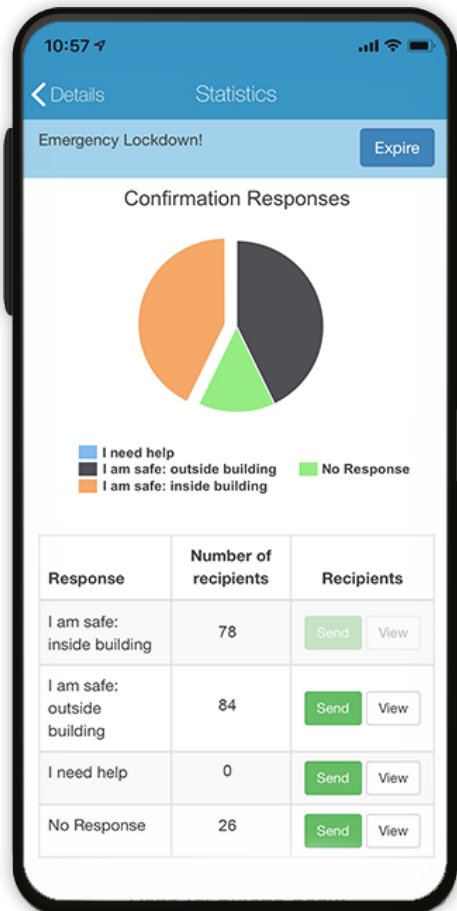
10:57

Details Statistics

Emergency Lockdown! Expire

Confirmation Responses

I need help
I am safe: outside building
I am safe: inside building
No Response

| Response | Number of recipients | Recipients |
|---|---|---|
| I am safe: inside building | 78 | Send View |
| I am safe: outside building | 84 | Send View |
| I need help | 0 | Send View |
| No Response | 26 | Send View |